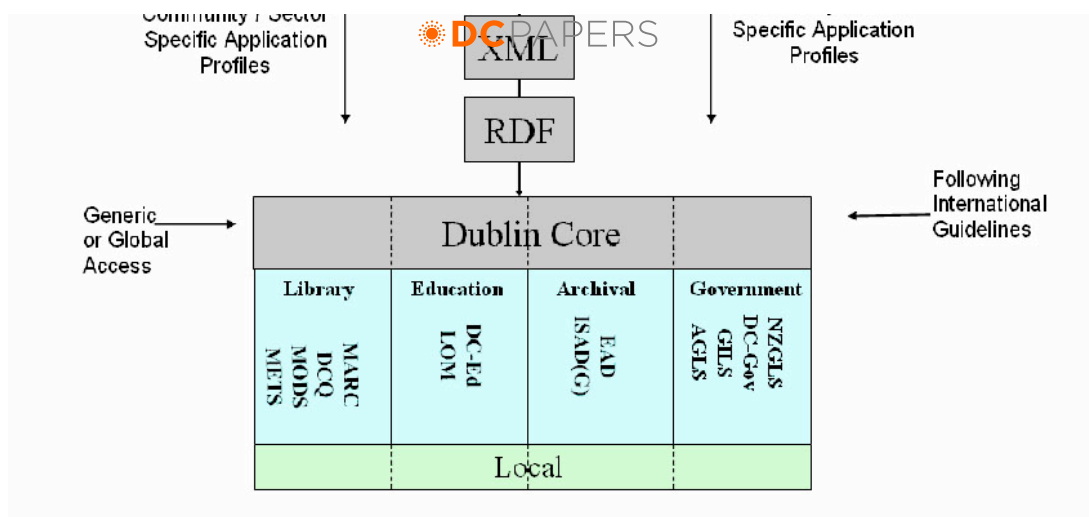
Community / Sector Specific Application Profiles

DC PAPERS

XML

Specific Application Profiles

RDF

Generic or Global Access

Dublin Core

Following International Guidelines

Library

MARC
DCQ
MODS
METS

Education

DC-Ed
LOM

Archival

EAD
ISAD(G)

Government

NZGLS
DC-Gov
GILS
AGLS

Local